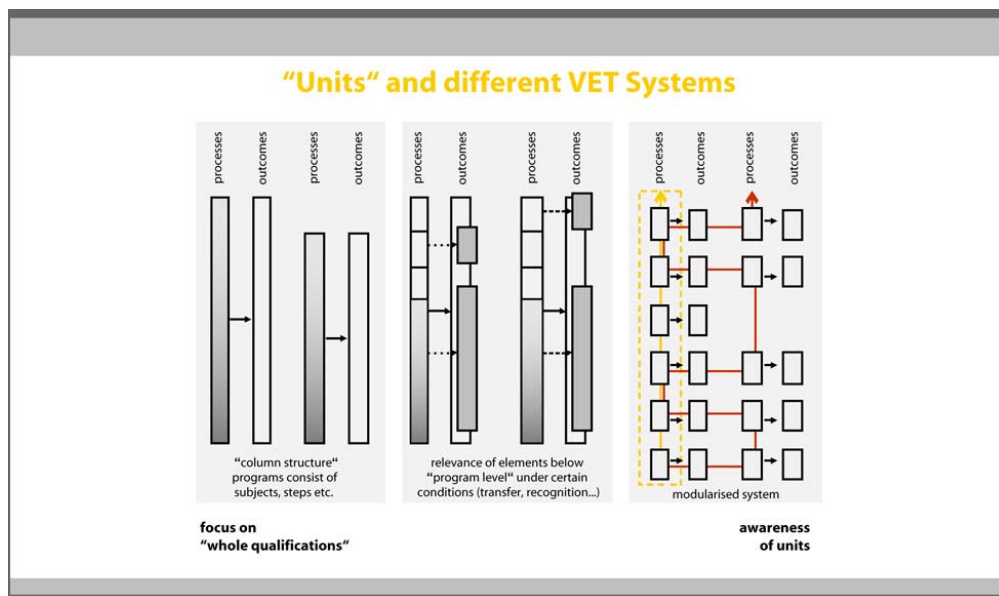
"Units" and different VET Systems

processes outcomes processes outcomes

"column structure" programs consist of subjects, steps etc.

processes outcomes processes outcomes

relevance of elements below "program level" under certain conditions (transfer, recognition...)

processes outcomes processes outcomes

modularised system

focus on "whole qualifications"

awareness of units